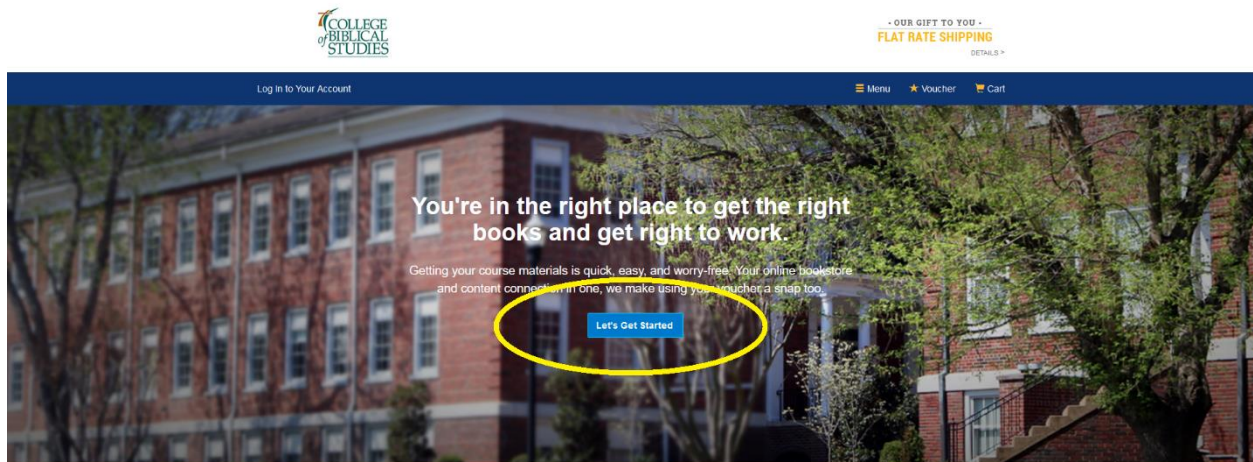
COLLEGE of BIBLICAL STUDIES

- OUR GIFT TO YOU -
FLAT RATE SHIPPING
DETAILS >

Log In to Your Account

Menu Voucher Cart

You're in the right place to get the right books and get right to work.

Getting your course materials is quick, easy, and worry-free. Your online bookstore and content connection in one, we make using your voucher a snap too.

Let's Get Started